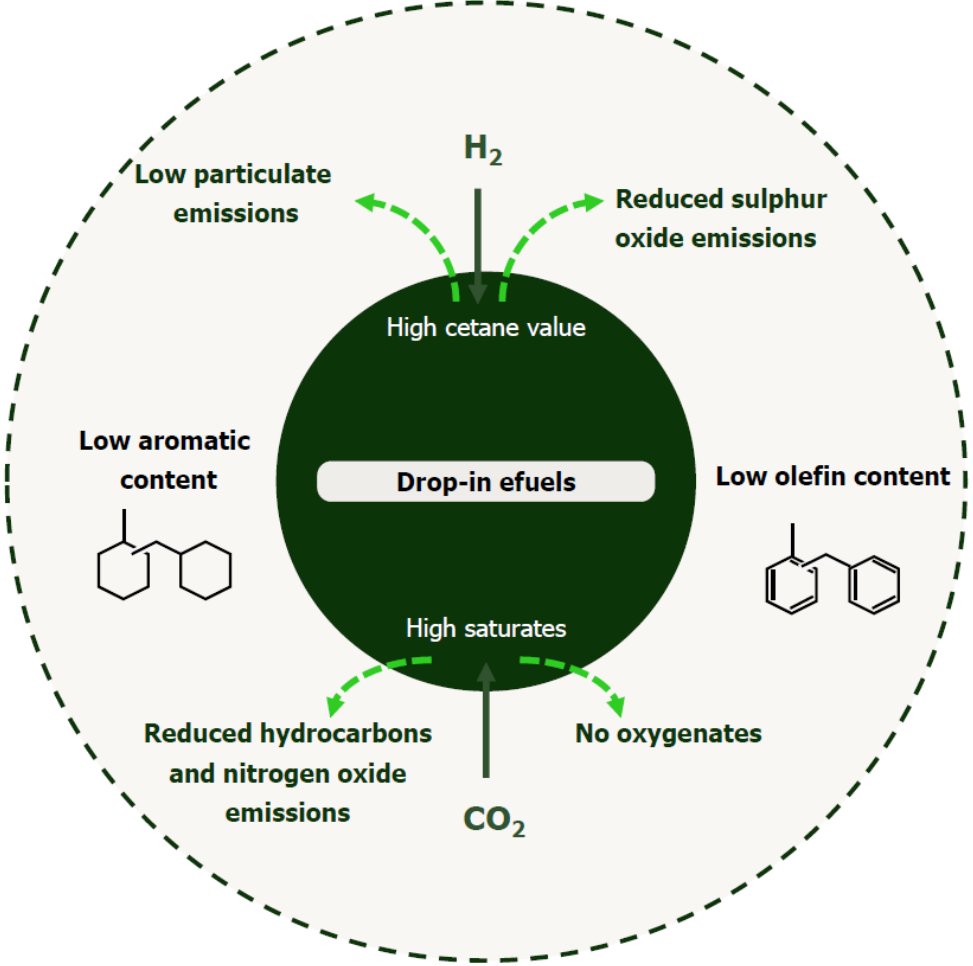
$H_2$

Low particulate emissions

Reduced sulphur oxide emissions

High cetane value

Low aromatic content

Drop-in efuels

Low olefin content

High saturates

Reduced hydrocarbons and nitrogen oxide emissions

No oxygenates

$CO_2$